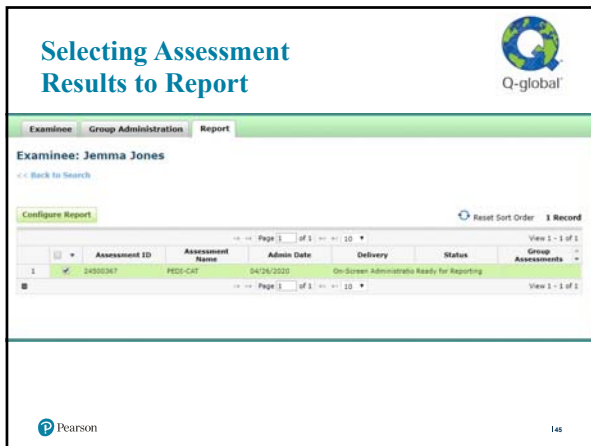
Selecting Assessment Results to Report

Q-global

Examinee | Group Administration | Report

Examinee: Jemma Jones

<< Back to Search

Configure Report

Reset Sort Order 1 Record

Page 1 of 1 10

View 1 - 1 of 1

| | | Assessment ID | Assessment Name | Admin Date | Delivery | Status | Group Assessments |
|---|---|---|---|---|---|---|---|
| 1 | ✓ | 24500367 | PEDI-CAT | 04/26/2020 | On-Screen Administratio | Ready for Reporting | |

Page 1 of 1 10

View 1 - 1 of 1

Pearson

46